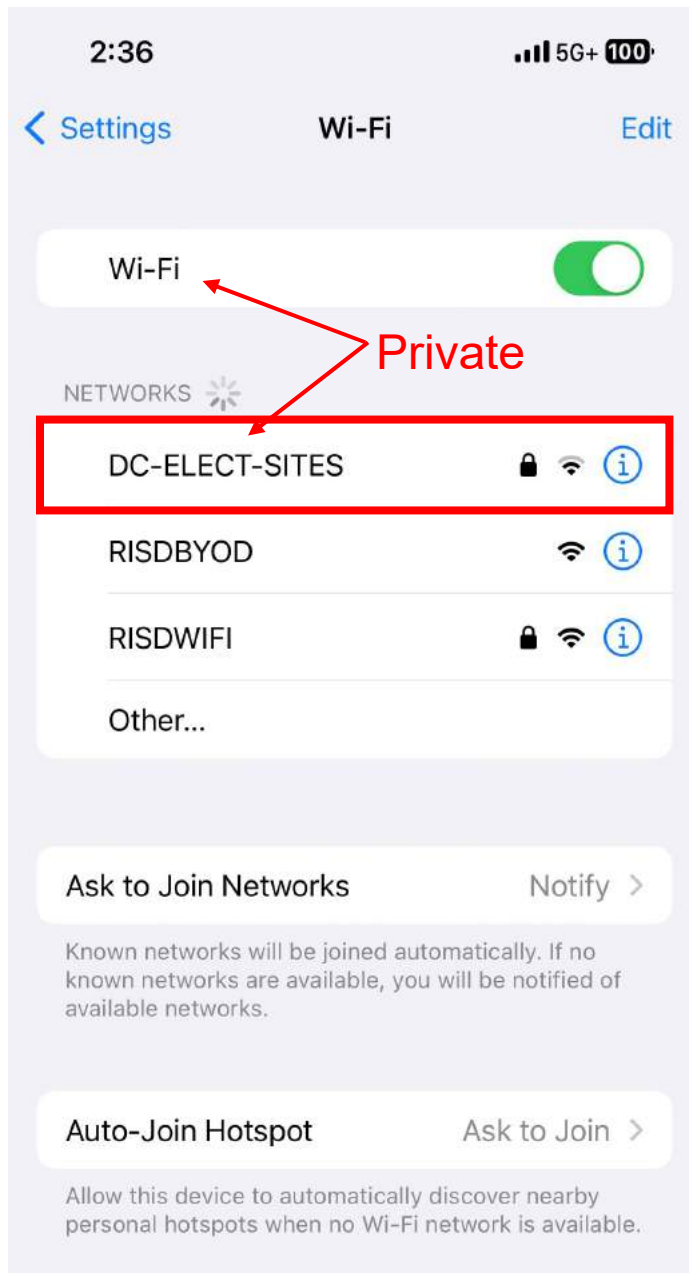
2:36
5G+ 100

Settings Wi-Fi Edit

Wi-Fi

Private

NETWORKS

DC-ELECT-SITES

RISDBYOD

RISDWIFI

Other...

Ask to Join Networks Notify

Known networks will be joined automatically. If no known networks are available, you will be notified of available networks.

Auto-Join Hotspot Ask to Join

Allow this device to automatically discover nearby personal hotspots when no Wi-Fi network is available.